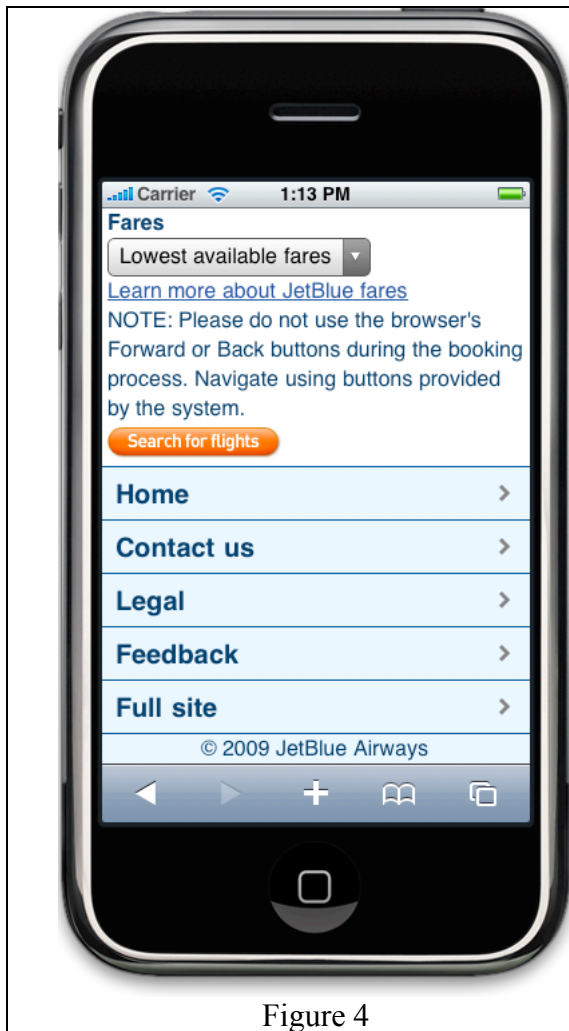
Carrier 1:13 PM

Fares

Lowest available fares

Learn more about JetBlue fares

NOTE: Please do not use the browser's Forward or Back buttons during the booking process. Navigate using buttons provided by the system.

Search for flights

Home

Contact us

Legal

Feedback

Full site

© 2009 JetBlue Airways

Figure 4